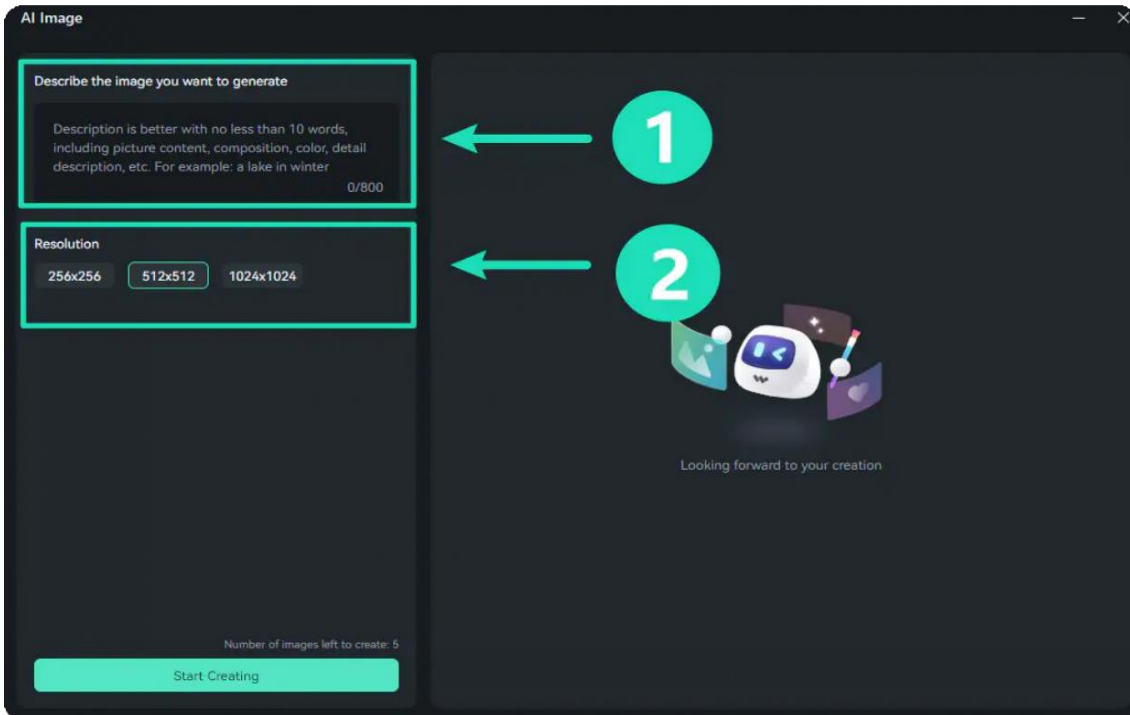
AI Image

Describe the image you want to generate

Description is better with no less than 10 words, including picture content, composition, color, detail description, etc. For example: a lake in winter

0/800

1

Resolution

256x256 512x512 1024x1024

2

Looking forward to your creation

Number of images left to create: 5

Start Creating